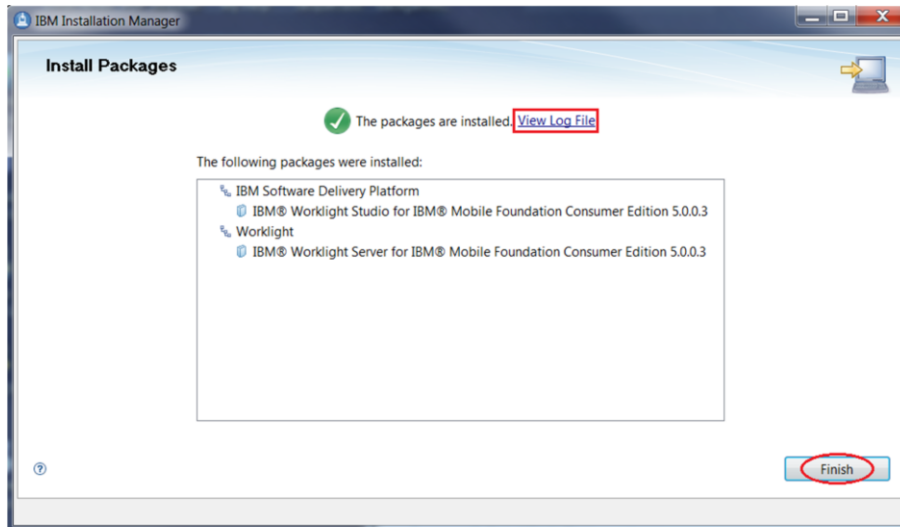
IBM Installation Manager

Install Packages

The packages are installed. View Log File

The following packages were installed:

IBM Software Delivery Platform
IBM® Worklight Studio for IBM® Mobile Foundation Consumer Edition 5.0.0.3
Worklight
IBM® Worklight Server for IBM® Mobile Foundation Consumer Edition 5.0.0.3

?

Finish